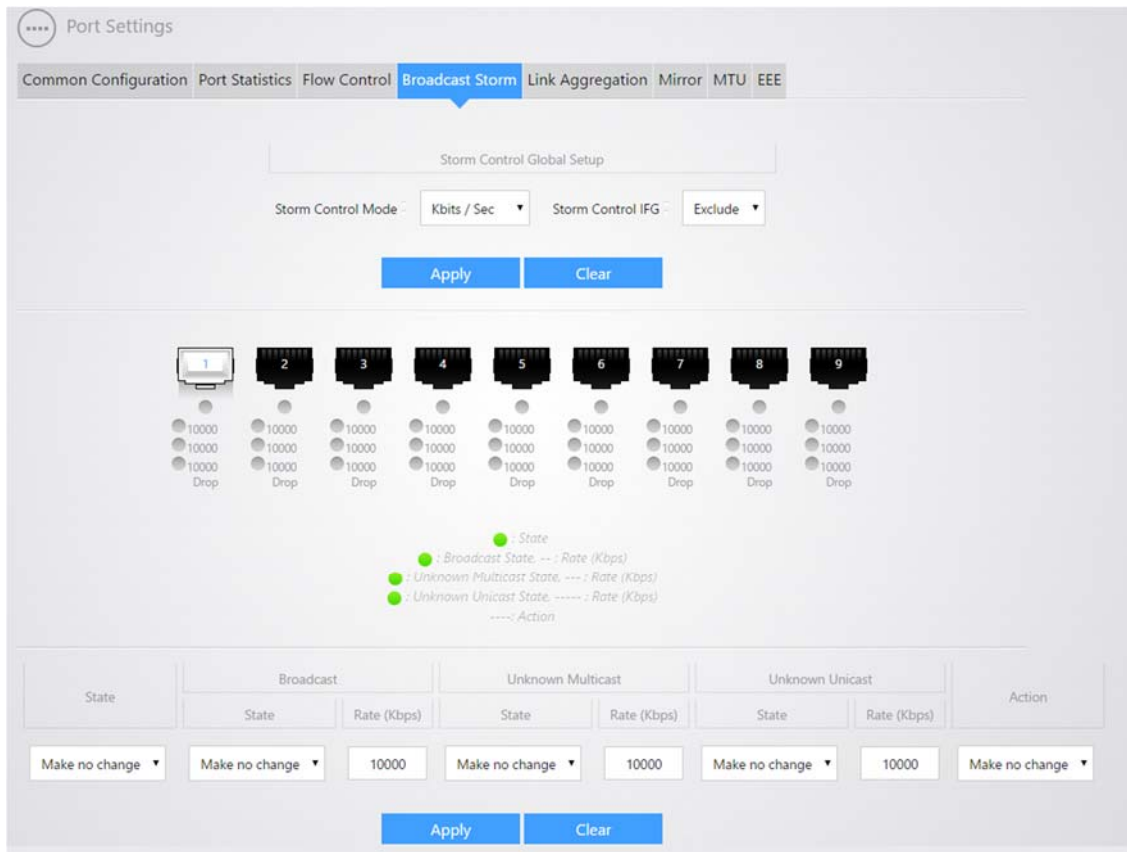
Port Settings

Common Configuration Port Statistics Flow Control Broadcast Storm Link Aggregation Mirror MTU EEE

Storm Control Global Setup

Storm Control Mode Kbits / Sec ▾ Storm Control IFG Exclude ▾

Apply Clear

1 2 3 4 5 6 7 8 9

10000 10000 10000 Drop
10000 10000 10000 Drop
10000 10000 10000 Drop
10000 10000 10000 Drop
10000 10000 10000 Drop
10000 10000 10000 Drop
10000 10000 10000 Drop
10000 10000 10000 Drop
10000 10000 10000 Drop

: State
: Broadcast State, -- : Rate (Kbps)
: Unknown Multicast State, --- : Rate (Kbps)
: Unknown Unicast State, ----- : Rate (Kbps)
----: Action

| State | Broadcast | | Unknown Multicast | | Unknown Unicast | | Action |
|---|---|---|---|---|---|---|---|
| | State | Rate (Kbps) | State | Rate (Kbps) | State | Rate (Kbps) | |
| Make no change ▾ | Make no change ▾ | 10000 | Make no change ▾ | 10000 | Make no change ▾ | 10000 | Make no change ▾ |

Apply Clear